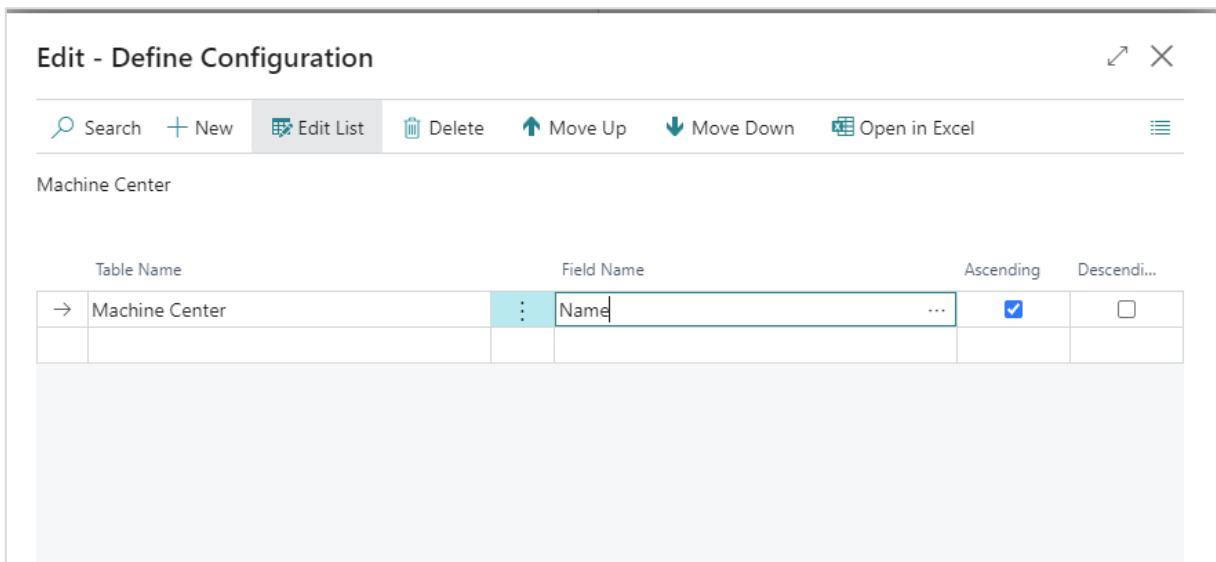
Edit - Define Configuration

Search + New Edit List Delete Move Up Move Down Open in Excel

Machine Center

| Table Name | Field Name | Ascending | Descendi... |
|---|---|---|---|
| Machine Center | Name | ☑ | ☐ |
| | | | |